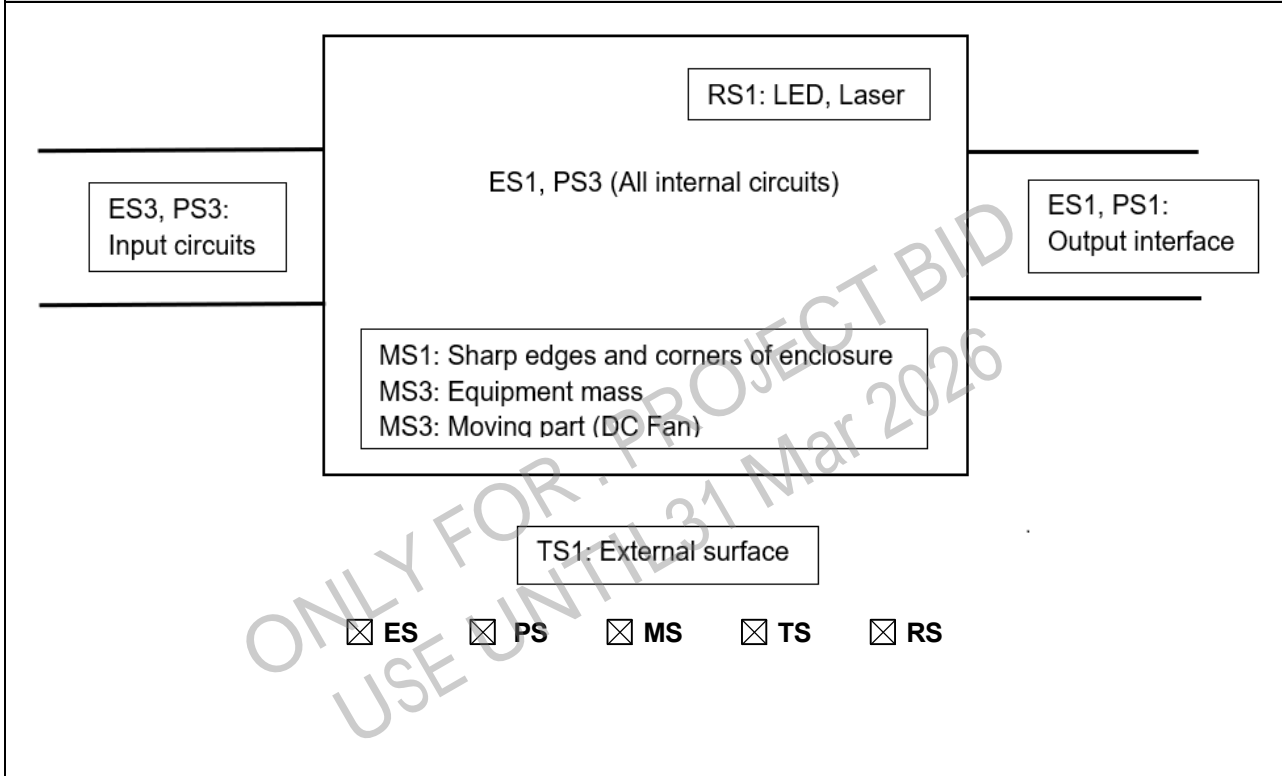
RS1: LED, Laser

ES1, PS3 (All internal circuits)

ES3, PS3:
Input circuits

ES1, PS1:
Output interface

MS1: Sharp edges and corners of enclosure
MS3: Equipment mass
MS3: Moving part (DC Fan)

TS1: External surface

☒ ES ☒ PS ☒ MS ☒ TS ☒ RS

ONLY FOR : PROJECT BID
USE UNTIL 31 Mar 2026